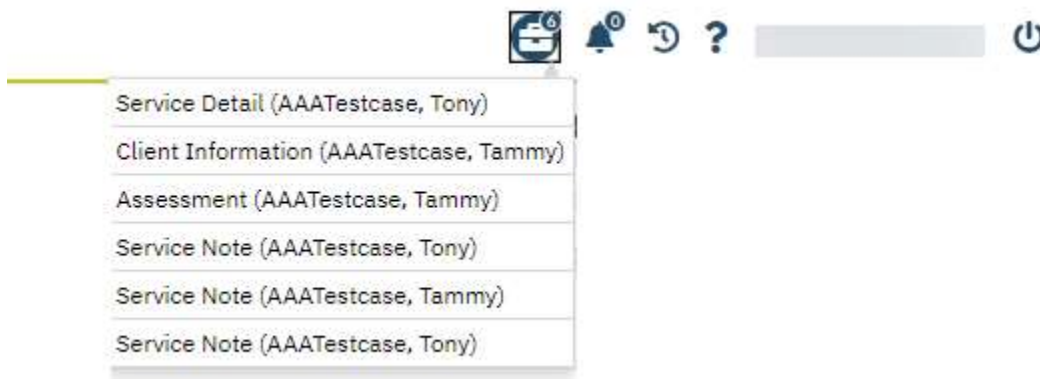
6 0 ?

Service Detail (AAATestcase, Tony)

Client Information (AAATestcase, Tammy)

Assessment (AAATestcase, Tammy)

Service Note (AAATestcase, Tony)

Service Note (AAATestcase, Tammy)

Service Note (AAATestcase, Tony)